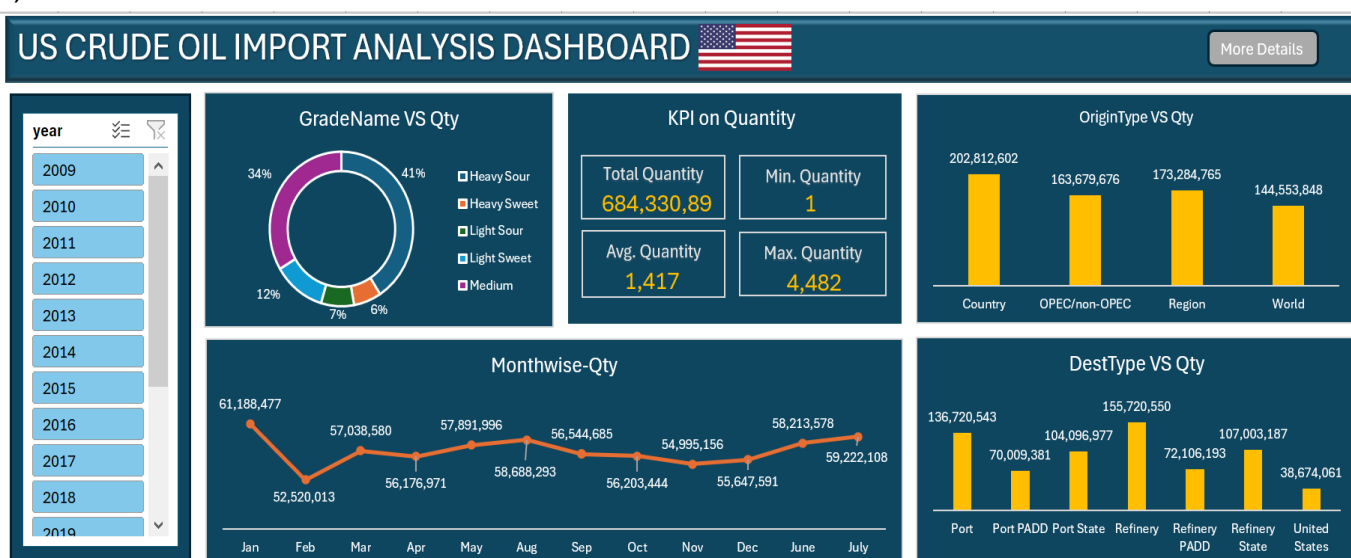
US CRUDE OIL IMPORT ANALYSIS DASHBOARD

More Details

year

2009
2010
2011
2012
2013
2014
2015
2016
2017
2018
2019

GradeName VS Qty

34%
41%
12%
7%
6%

Heavy Sour
Heavy Sweet
Light Sour
Light Sweet
Medium

KPI on Quantity

Total Quantity
684,330,89

Min. Quantity
1

Avg. Quantity
1,417

Max. Quantity
4,482

OriginType VS Qty

202,812,602
163,679,676
173,284,765
144,553,848

Country
OPEC/non-OPEC
Region
World

Monthwise-Qty

61,188,477
52,520,013
57,038,580
56,176,971
57,891,996
58,688,293
56,544,685
56,203,444
54,995,156
55,647,591
58,213,578
59,222,108

Jan
Feb
Mar
Apr
May
Aug
Sep
Oct
Nov
Dec
June
July

DestType VS Qty

136,720,543
70,009,381
104,096,977
155,720,550
72,106,193
107,003,187
38,674,061

Port
Port PADD
Port State
Refinery
Refinery PADD
Refinery State
United States